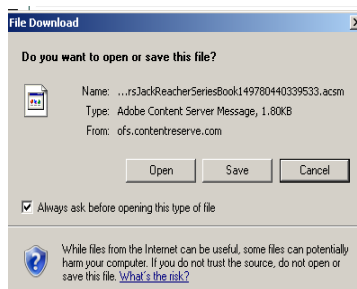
File Download

Do you want to open or save this file?

Name: ...rsJackReacherSeriesBook149780440339533.acsm
Type: Adobe Content Server Message, 1.80KB
From: ofs.contentreserve.com

Open Save Cancel

Always ask before opening this type of file

While files from the Internet can be useful, some files can potentially harm your computer. If you do not trust the source, do not open or save this file. What's the risk?